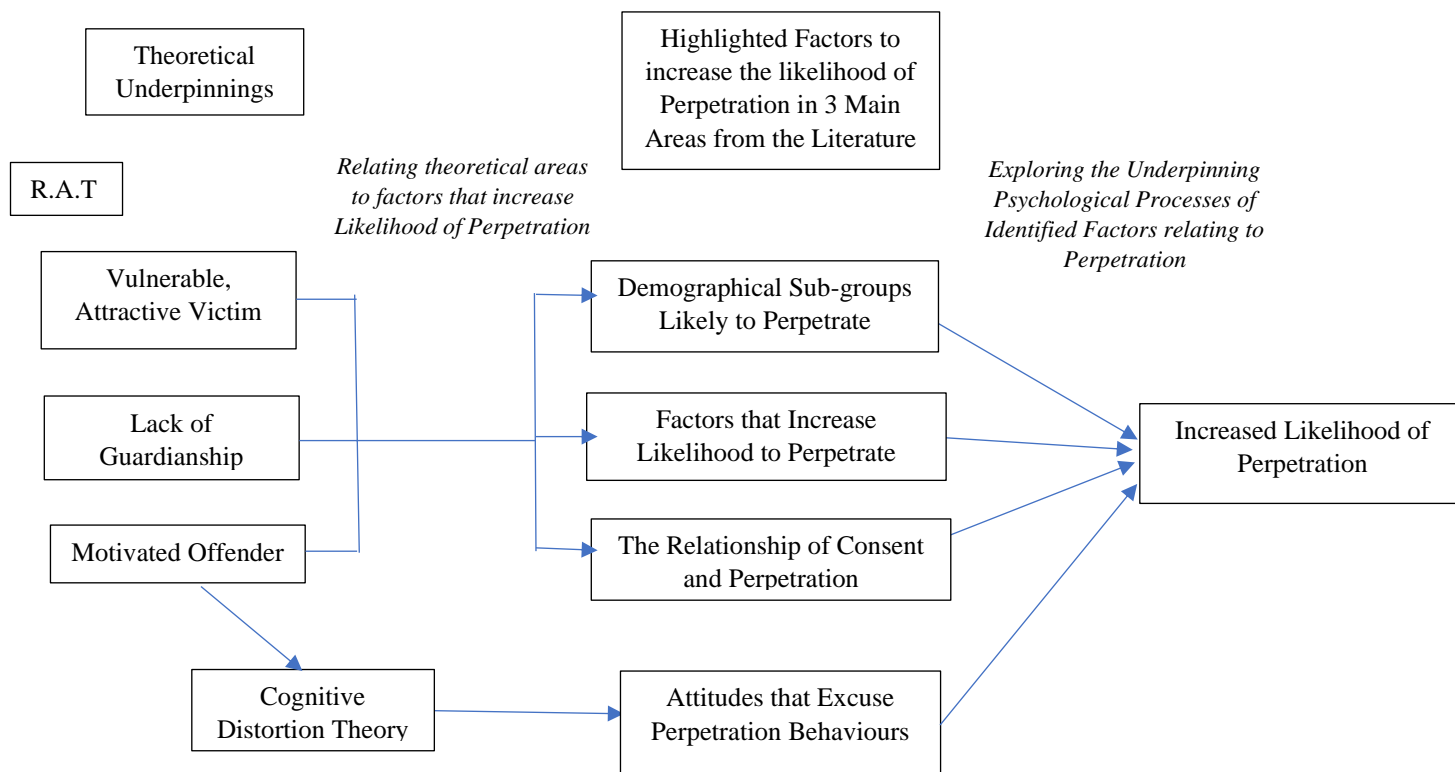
Theoretical Underpinnings

Highlighted Factors to increase the likelihood of Perpetration in 3 Main Areas from the Literature

R.A.T

*Relating theoretical areas to factors that increase Likelihood of Perpetration*

*Exploring the Underpinning Psychological Processes of Identified Factors relating to Perpetration*

Vulnerable, Attractive Victim

Lack of Guardianship

Motivated Offender

Demographical Sub-groups Likely to Perpetrate

Factors that Increase Likelihood to Perpetrate

The Relationship of Consent and Perpetration

Increased Likelihood of Perpetration

Cognitive Distortion Theory

Attitudes that Excuse Perpetration Behaviours